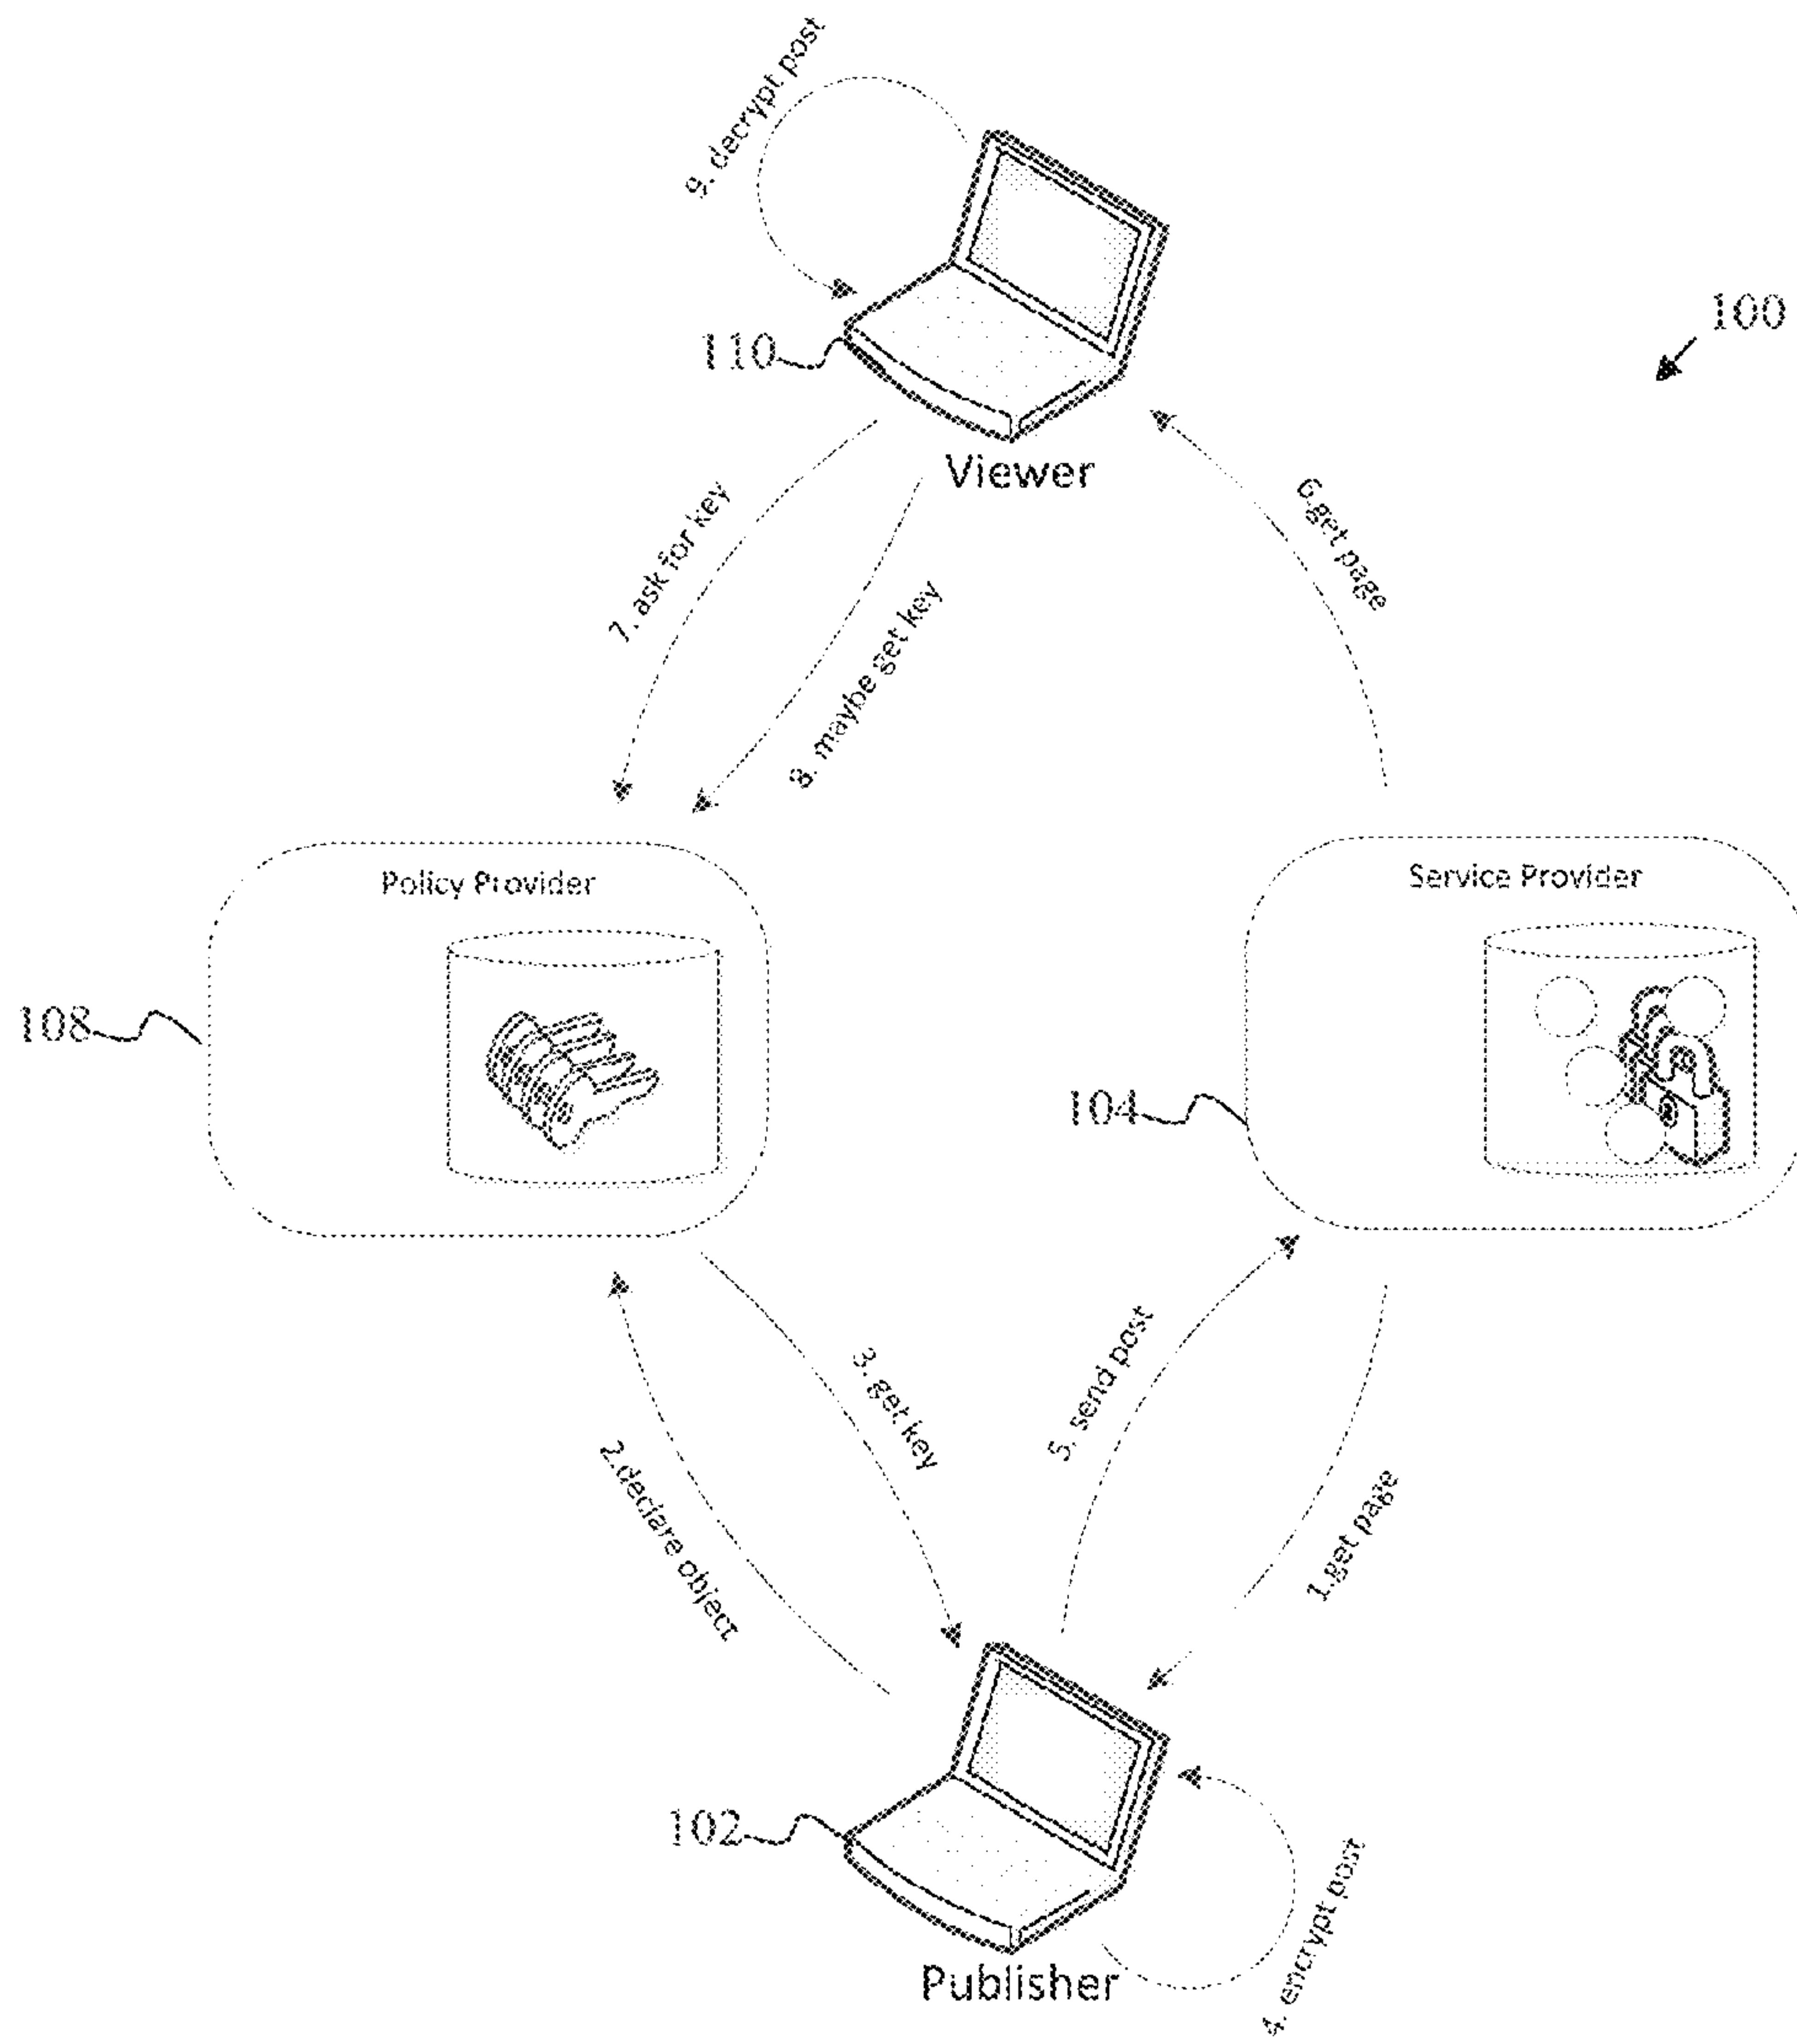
9. decrypt post

100

110

Viewer

7. ask for key

8. maybe get key

6.get page

Policy Provider

Service Provider

108

104

3. get key

5. send post

2.declare object

1.get page

102

4. encrypt post

Publisher